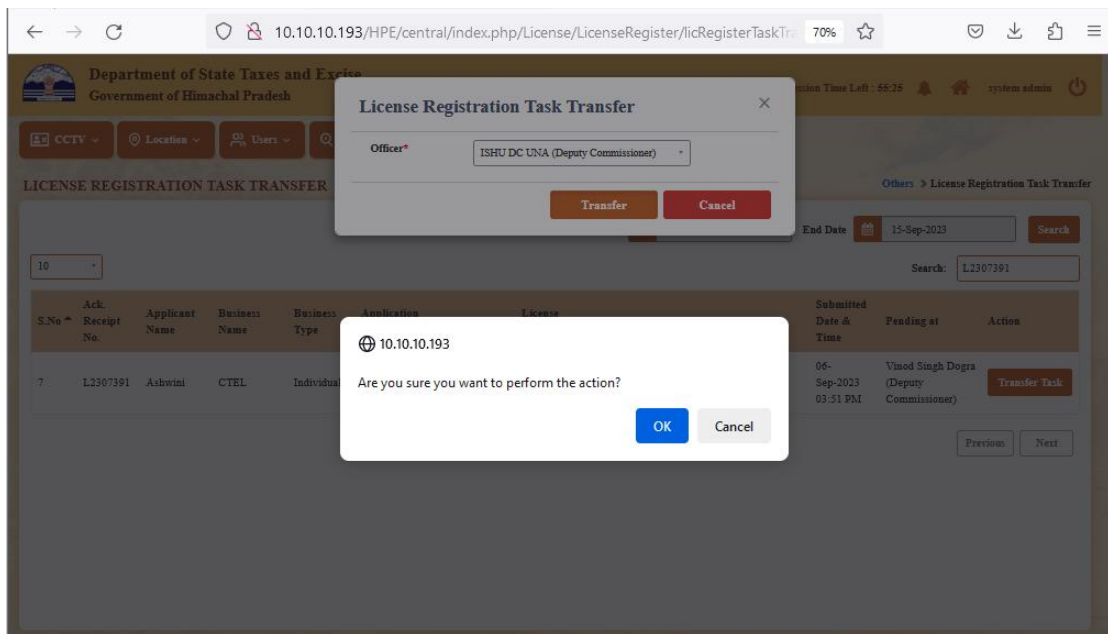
10.10.10.193/HPE/central/index.php/License/LicenseRegister/licRegisterTaskTra 70%

Department of State Taxes and Excise
Government of Himachal Pradesh

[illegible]sion Time Left : 56:35 system admin

CCTV Location Users

LICENSE REGISTRATION TASK TRANSFER

Others > License Registration Task Transfer

License Registration Task Transfer ×

Officer* ISHU DC UNA (Deputy Commissioner)

Transfer Cancel

End Date 15-Sep-2023 Search

10

Search: L2307391

| S.No | Ack. Receipt No. | Applicant Name | Business Name | Business Type | Application | License | Submitted Date & Time | Pending at | Action |
|---|---|---|---|---|---|---|---|---|---|
| 7 | L2307391 | Ashwini | CTEL | Individual | | | 06-Sep-2023 03:51 PM | Vinod Singh Dogra (Deputy Commissioner) | Transfer Task |

Previous Next

10.10.10.193

Are you sure you want to perform the action?

OK Cancel